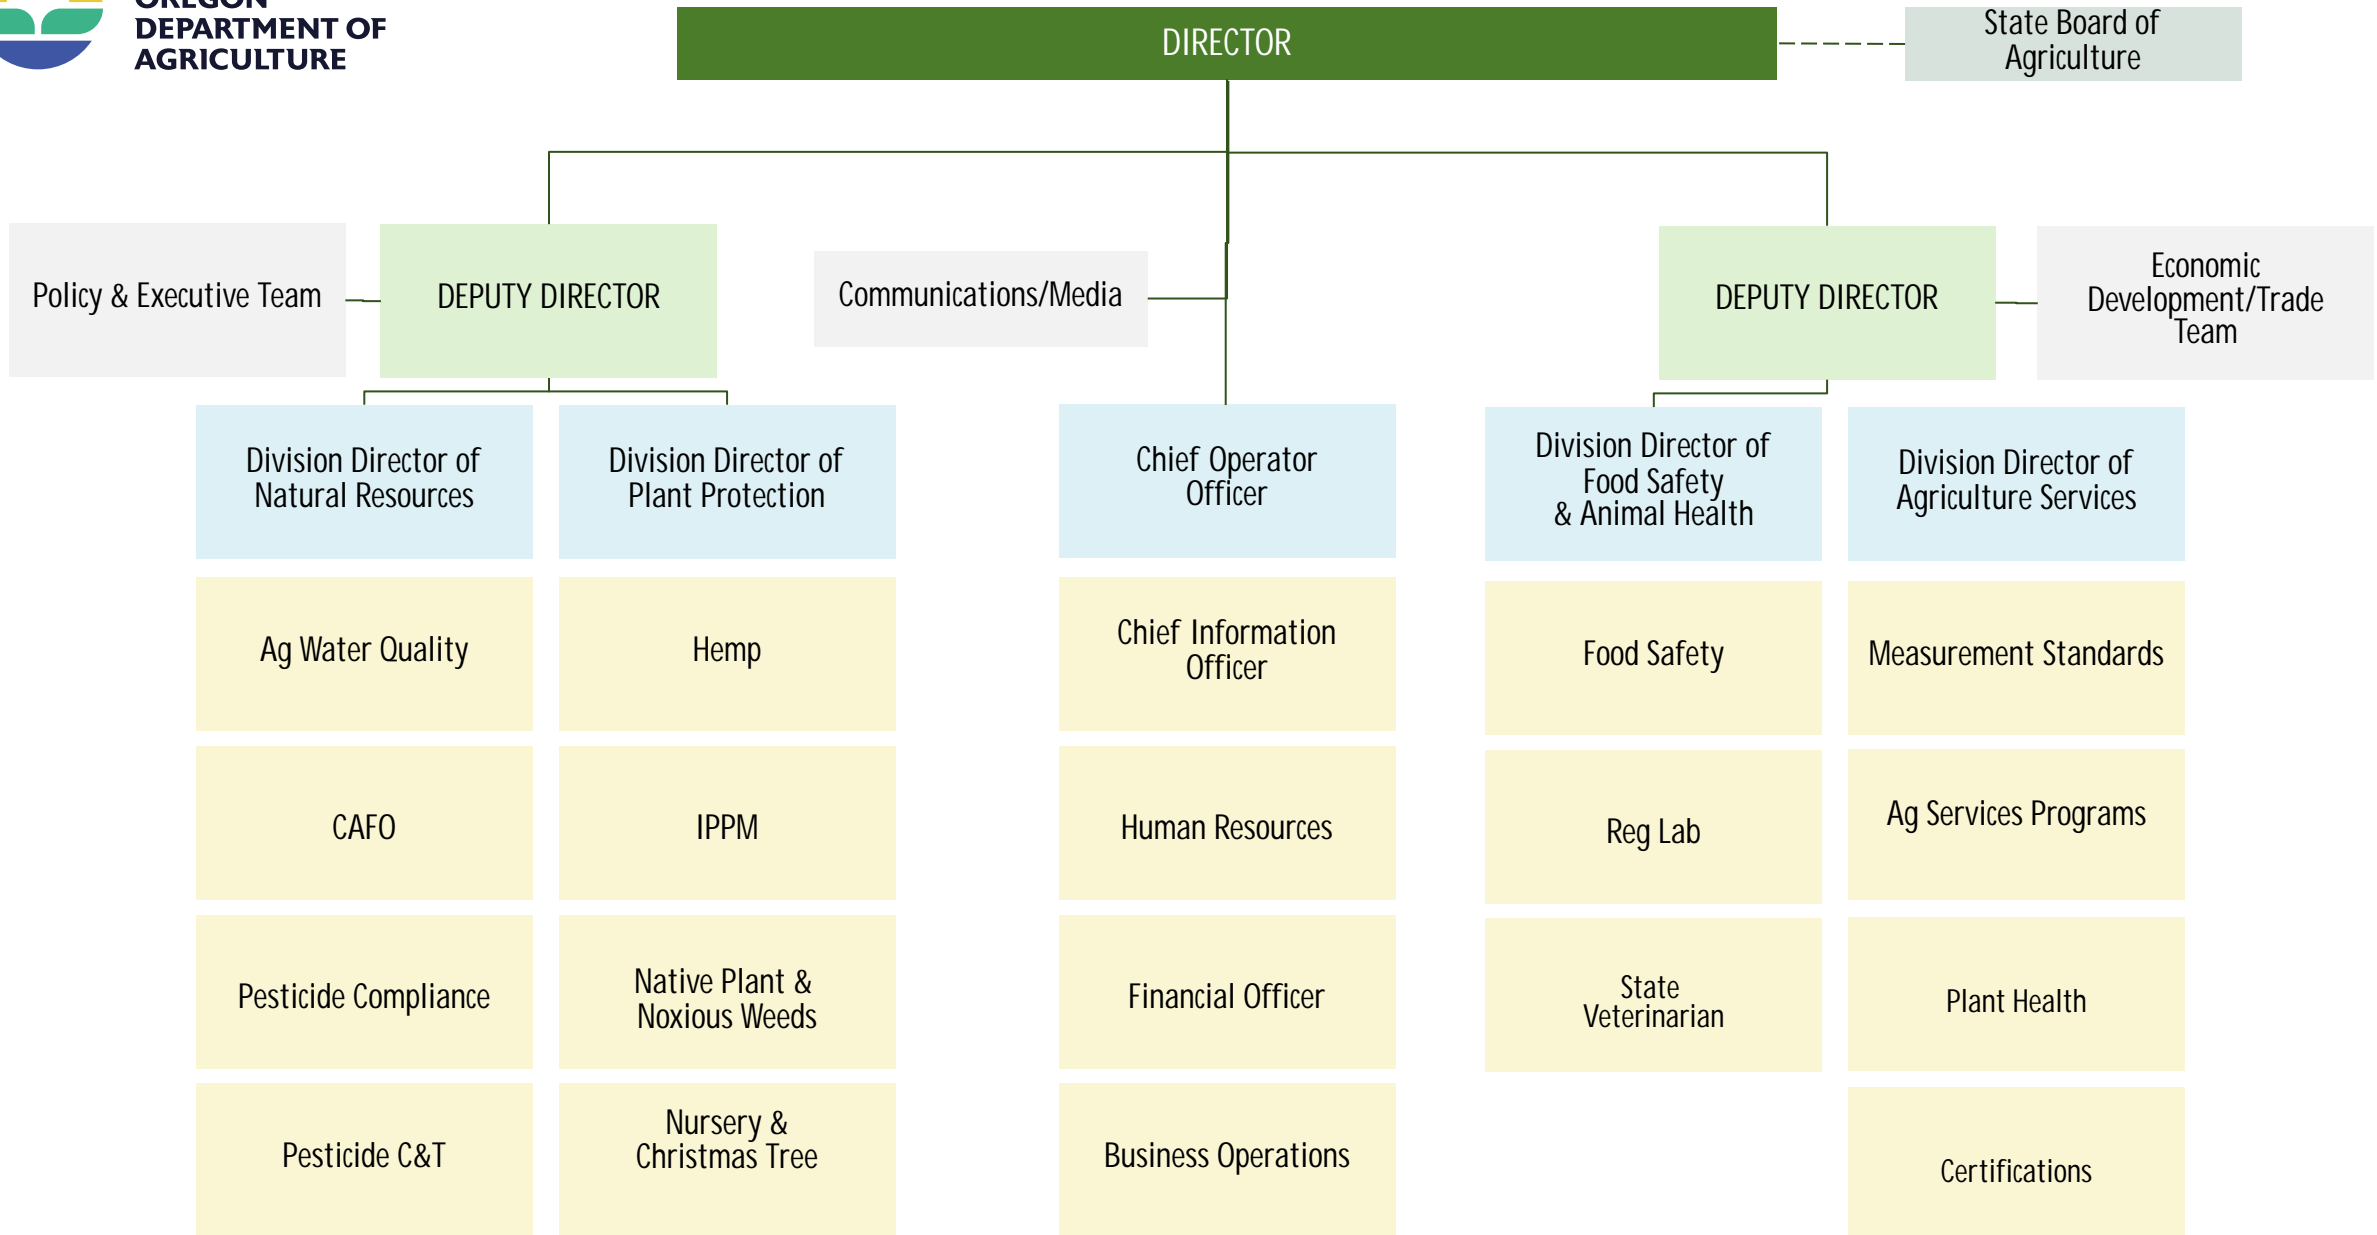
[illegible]
DEPARTMENT OF
AGRICULTURE

DIRECTOR

State Board of Agriculture

Policy & Executive Team

DEPUTY DIRECTOR

Communications/Media

DEPUTY DIRECTOR

Economic Development/Trade Team

Division Director of Natural Resources

Division Director of Plant Protection

Chief Operator Officer

Division Director of Food Safety & Animal Health

Division Director of Agriculture Services

Ag Water Quality

CAFO

Pesticide Compliance

Pesticide C&T

Hemp

IPPM

Native Plant & Noxious Weeds

Nursery & Christmas Tree

Chief Information Officer

Human Resources

Financial Officer

Business Operations

Food Safety

Reg Lab

State Veterinarian

Measurement Standards

Ag Services Programs

Plant Health

Certifications